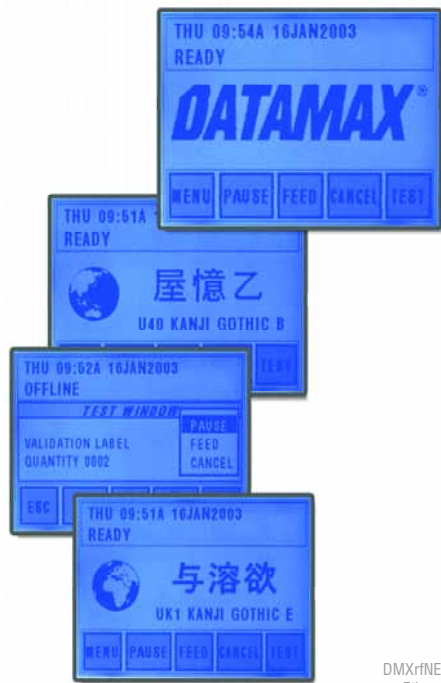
THU 09:54A 16JAN2003
READY

DATAMAX®

MENU PAUSE FEED CANCEL TEST

THU 09:51A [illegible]
READY

屋憶乙

U40 KANJI GOTHIC B

TEST

THU 09:52A 16JAN2003
OFFLINE

TEST WINDOW

VALIDATION LABEL
QUANTITY 0002

PAUSE
FEED
CANCEL

ESC

THU 09:51A 16JAN2003
READY

与溶欲

UK1 KANJI GOTHIC E

MENU PAUSE FEED CANCEL TEST

DMXrfNE